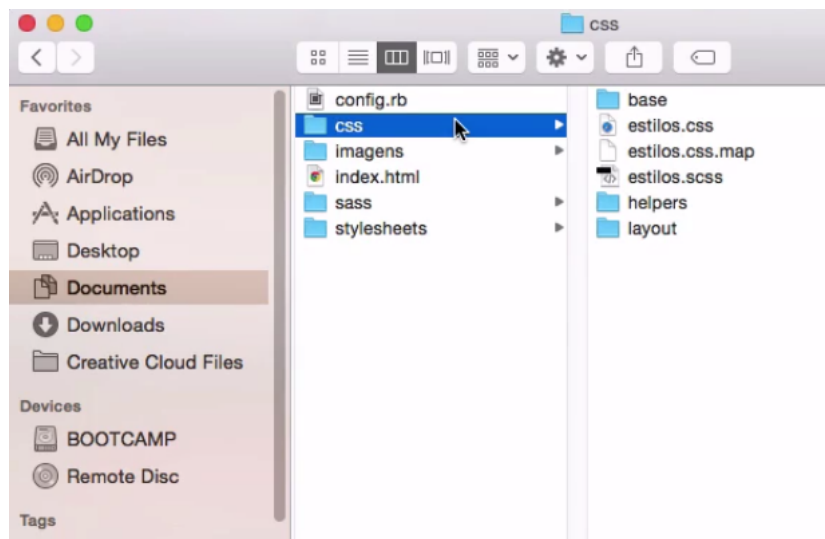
css

Favorites
All My Files
AirDrop
Applications
Desktop
Documents
Downloads
Creative Cloud Files

Devices
BOOTCAMP
Remote Disc

Tags

config.rb
css
imagens
index.html
sass
stylesheets

base
estilos.css
estilos.css.map
estilos.scss
helpers
layout